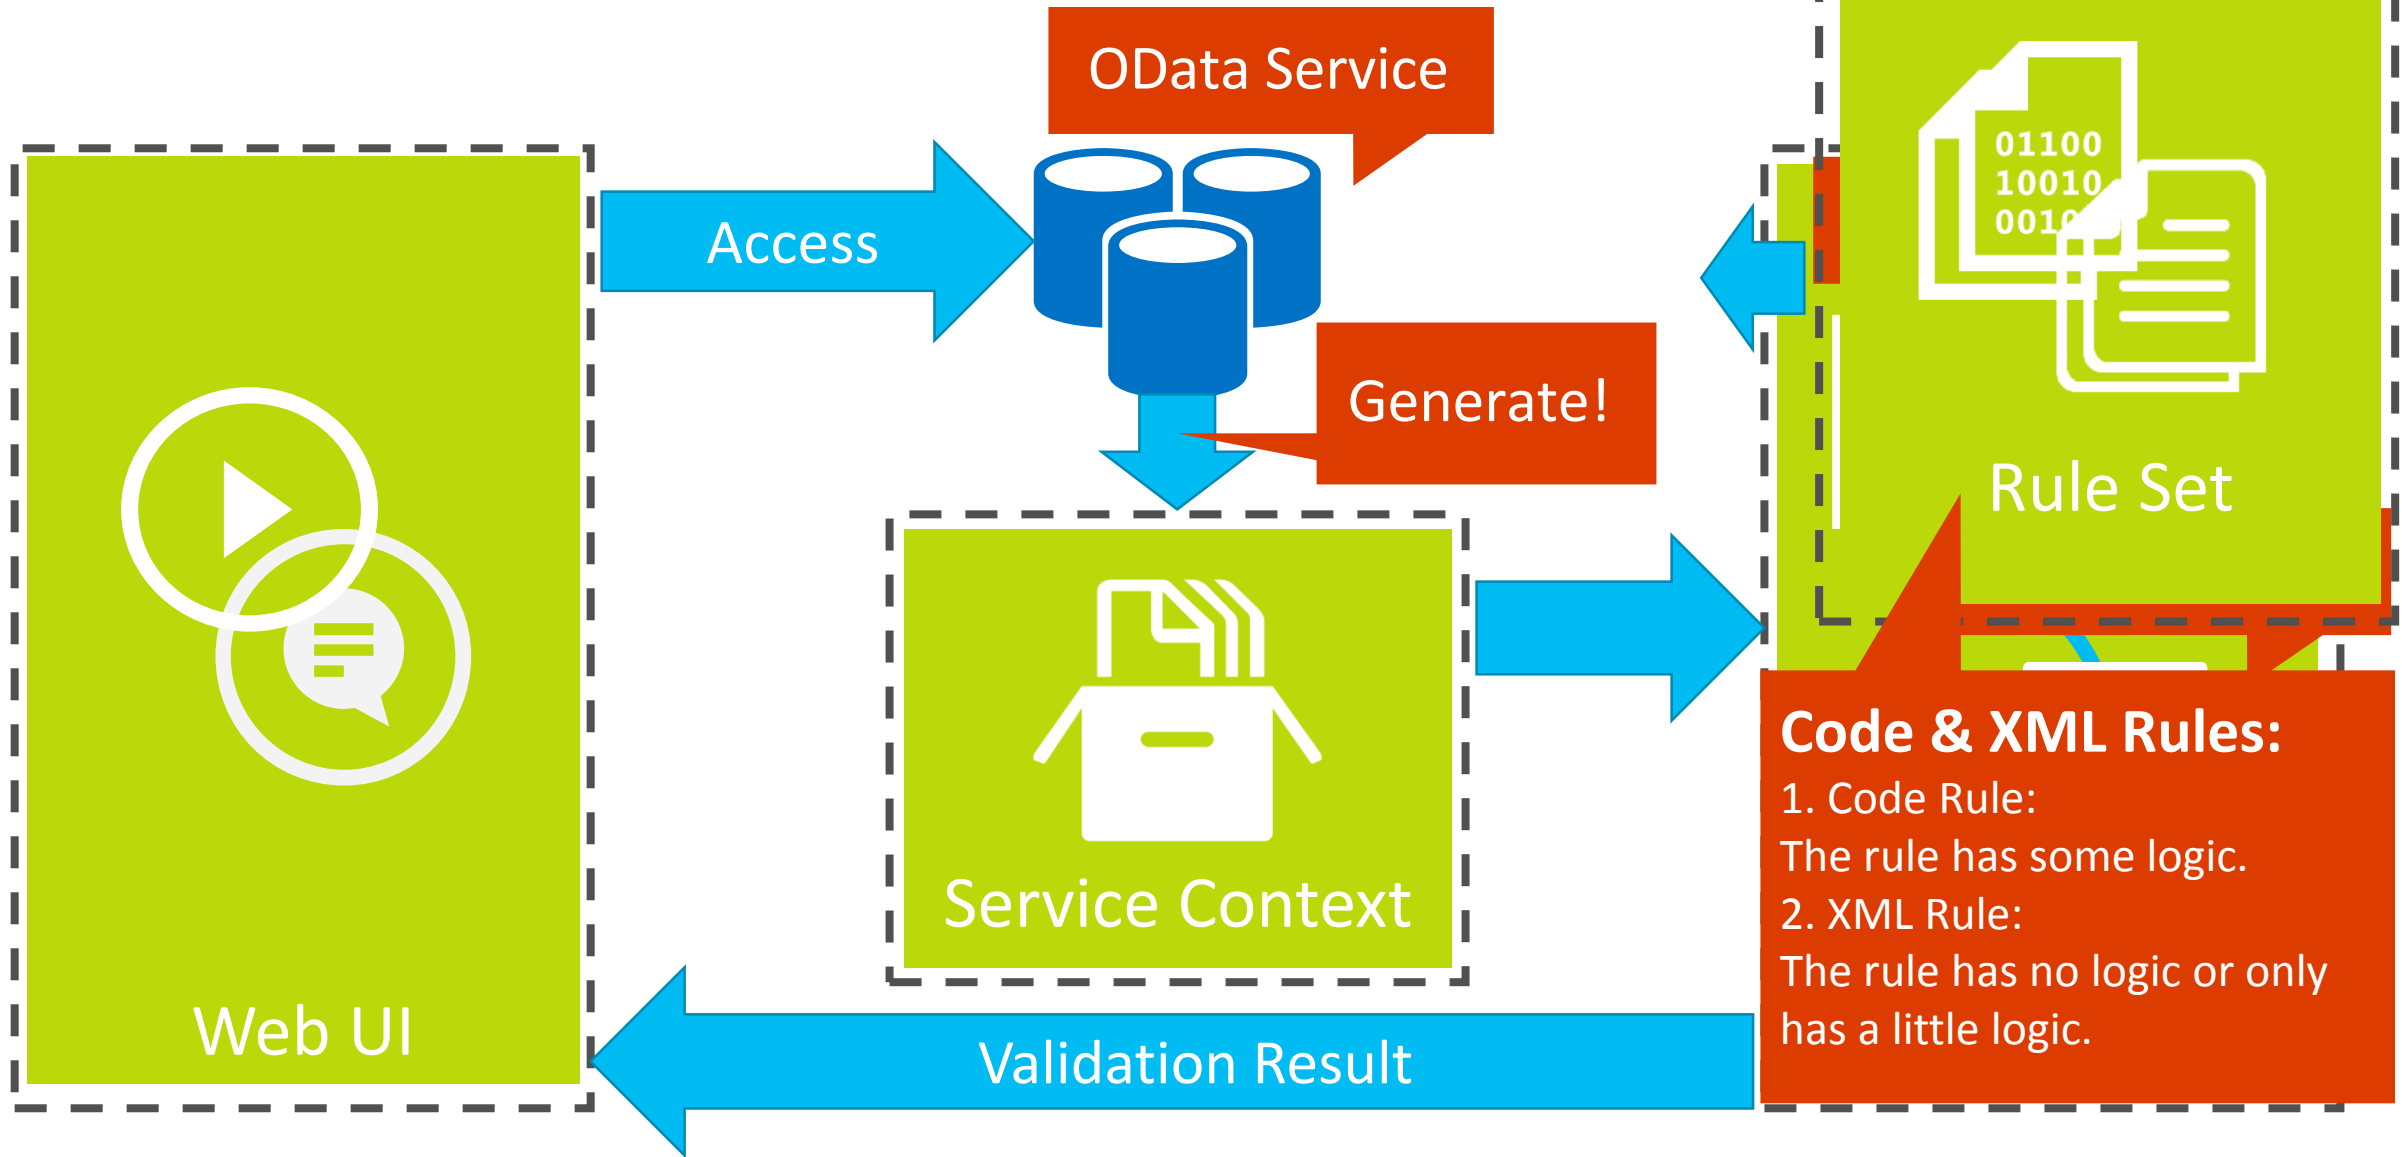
OData Service

Access

Generate!

01100
10010
001

Rule Set

Web UI

Service Context

Code & XML Rules:
1. Code Rule:
The rule has some logic.
2. XML Rule:
The rule has no logic or only has a little logic.

Validation Result